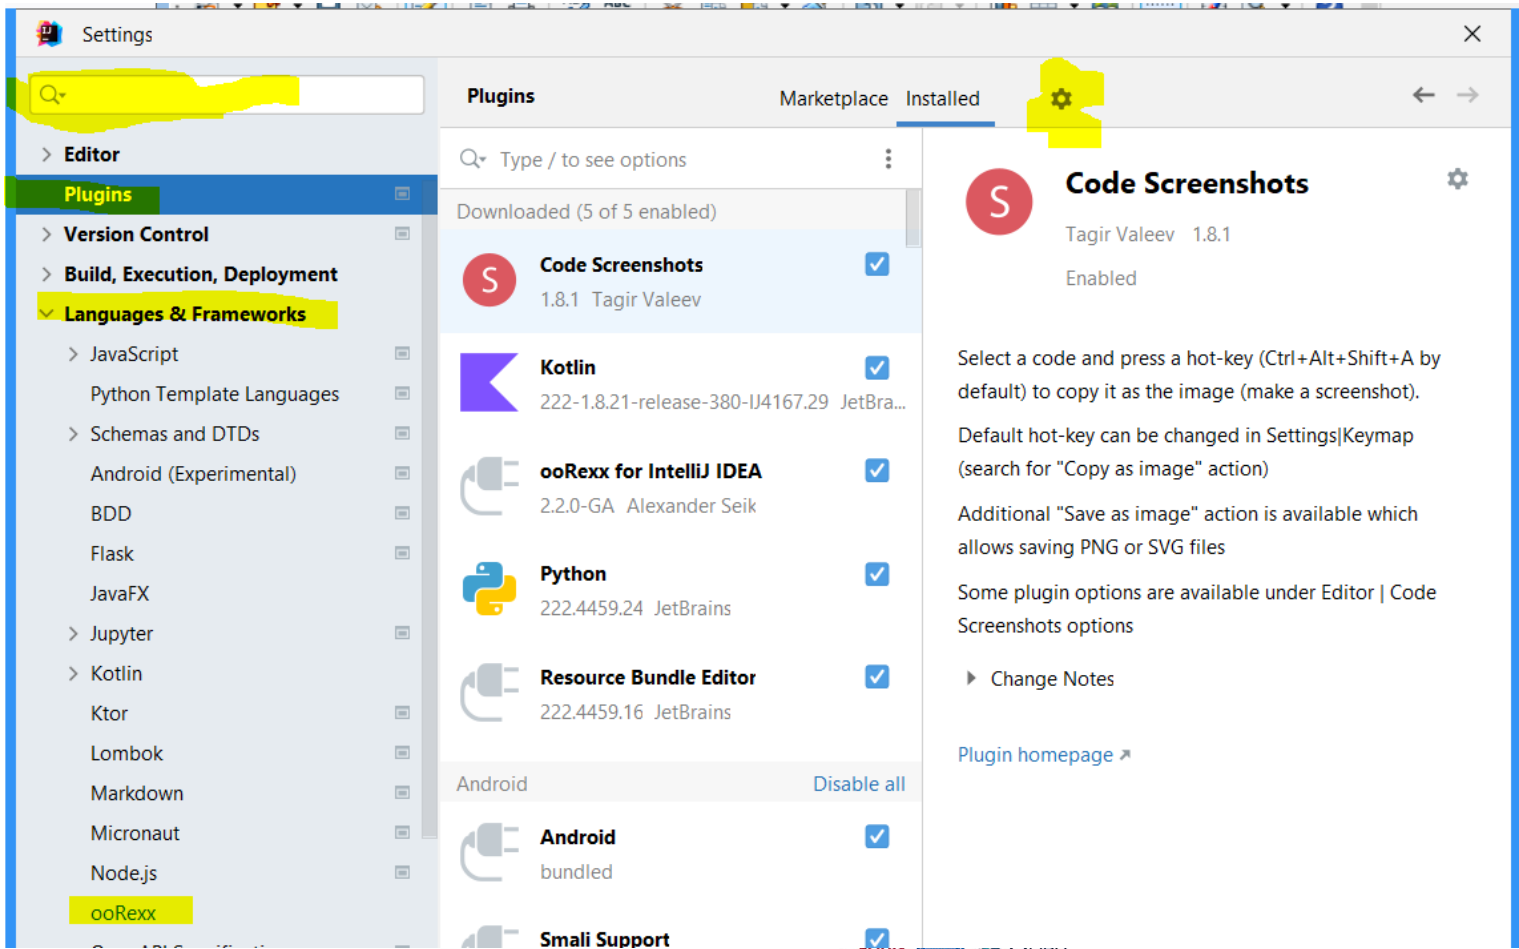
Settings

Editor
Plugins
Version Control
Build, Execution, Deployment
Languages & Frameworks
JavaScript
Python Template Languages
Schemas and DTDs
Android (Experimental)
BDD
Flask
JavaFX
Jupyter
Kotlin
Ktor
Lombok
Markdown
Micronaut
Node.js
ooRexx

Plugins
Marketplace
Installed

Type / to see options
Downloaded (5 of 5 enabled)

Code Screenshots
1.8.1 Tagir Valeev

Kotlin
222-1.8.21-release-380-IJ4167.29 JetBra...

ooRexx for IntelliJ IDEA
2.2.0-GA Alexander Seik

Python
222.4459.24 JetBrains

Resource Bundle Editor
222.4459.16 JetBrains

Android
Disable all

Android
bundled

Smali Support

Code Screenshots
Tagir Valeev 1.8.1
Enabled

Select a code and press a hot-key (Ctrl+Alt+Shift+A by default) to copy it as the image (make a screenshot).

Default hot-key can be changed in Settings|Keymap (search for "Copy as image" action)

Additional "Save as image" action is available which allows saving PNG or SVG files

Some plugin options are available under Editor | Code Screenshots options

Change Notes

Plugin homepage ↗